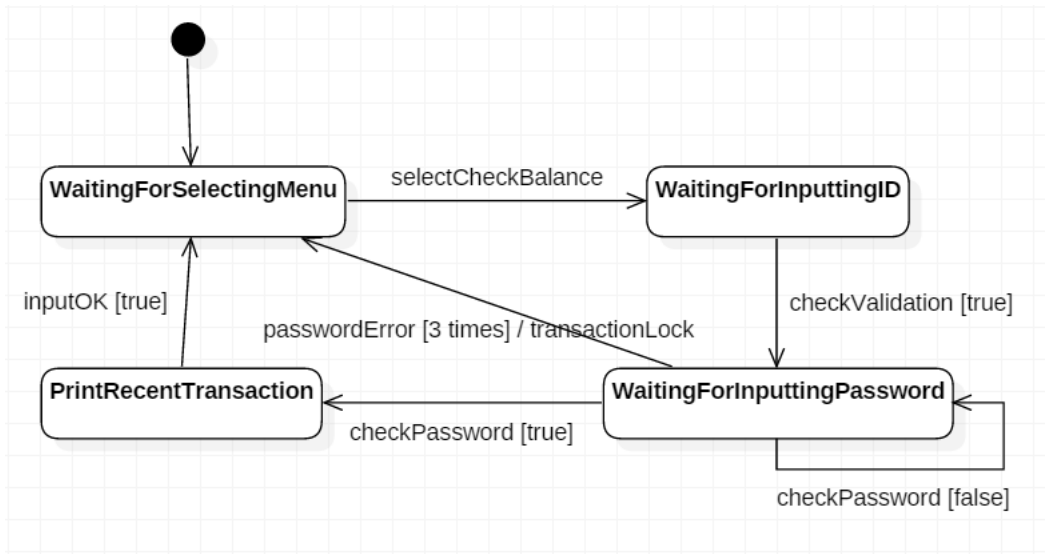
WaitingForSelectingMenu

selectCheckBalance

WaitingForInputtingID

inputOK [true]

checkValidation [true]

passwordError [3 times] / transactionLock

PrintRecentTransaction

WaitingForInputtingPassword

checkPassword [true]

checkPassword [false]